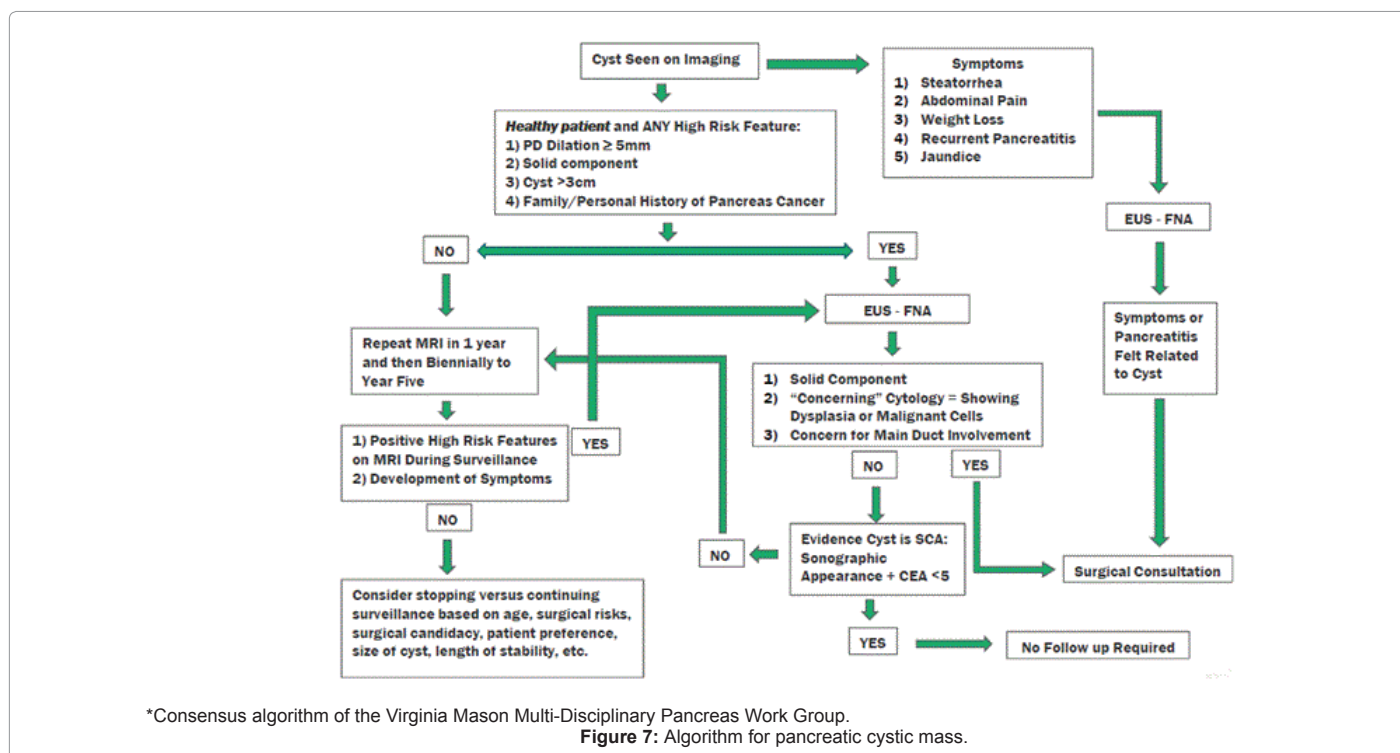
Cyst Seen on Imaging

Symptoms
1) Steatorrhea
2) Abdominal Pain
3) Weight Loss
4) Recurrent Pancreatitis
5) Jaundice

*Healthy patient* and ANY High Risk Feature:
1) PD Dilation $\geq$ 5mm
2) Solid component
3) Cyst >3cm
4) Family/Personal History of Pancreas Cancer

EUS - FNA

NO

YES

Repeat MRI in 1 year and then Biennially to Year Five

EUS - FNA

Symptoms or Pancreatitis Felt Related to Cyst

1) Solid Component
2) "Concerning" Cytology = Showing Dysplasia or Malignant Cells
3) Concern for Main Duct Involvement

1) Positive High Risk Features on MRI During Surveillance
2) Development of Symptoms

YES

NO

YES

NO

NO

Evidence Cyst is SCA: Sonographic Appearance + CEA <5

Surgical Consultation

Consider stopping versus continuing surveillance based on age, surgical risks, surgical candidacy, patient preference, size of cyst, length of stability, etc.

YES

No Follow up Required

*Consensus algorithm of the Virginia Mason Multi-Disciplinary Pancreas Work Group.

Figure 7: Algorithm for pancreatic cystic mass.